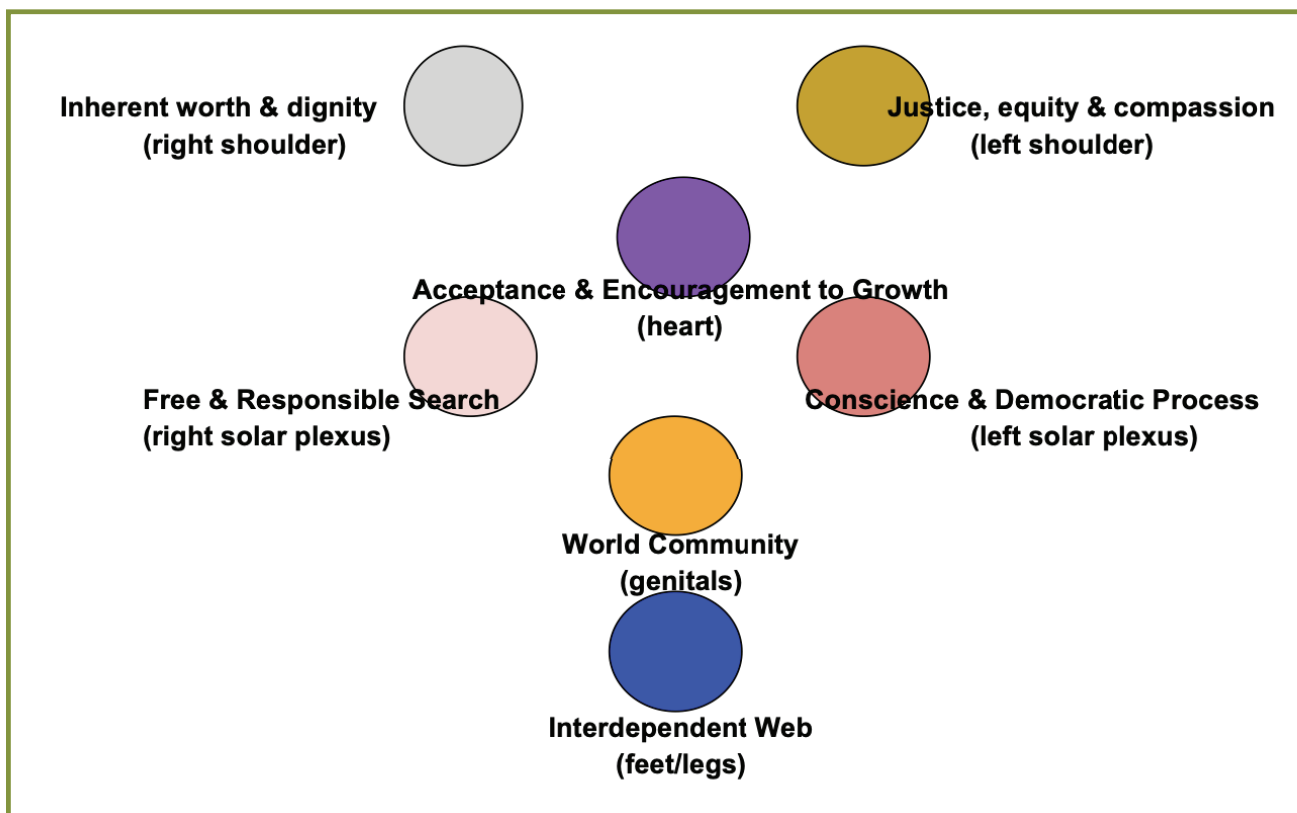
Inherent worth & dignity
(right shoulder)

Justice, equity & compassion
(left shoulder)

Acceptance & Encouragement to Growth
(heart)

Free & Responsible Search
(right solar plexus)

Conscience & Democratic Process
(left solar plexus)

World Community
(genitals)

Interdependent Web
(feet/legs)